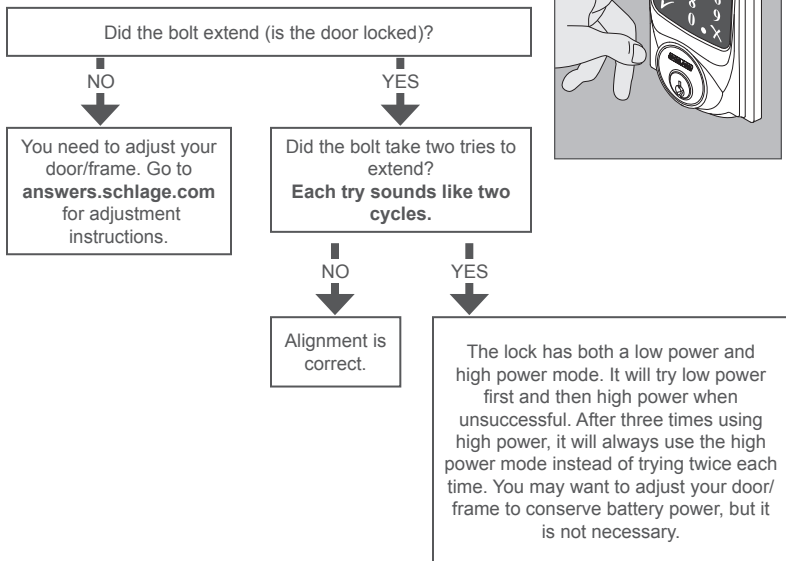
Did the bolt extend (is the door locked)?

NO

YES

You need to adjust your door/frame. Go to **answers.schlage.com** for adjustment instructions.

Did the bolt take two tries to extend? **Each try sounds like two cycles.**

NO

YES

Alignment is correct.

The lock has both a low power and high power mode. It will try low power first and then high power when unsuccessful. After three times using high power, it will always use the high power mode instead of trying twice each time. You may want to adjust your door/frame to conserve battery power, but it is not necessary.